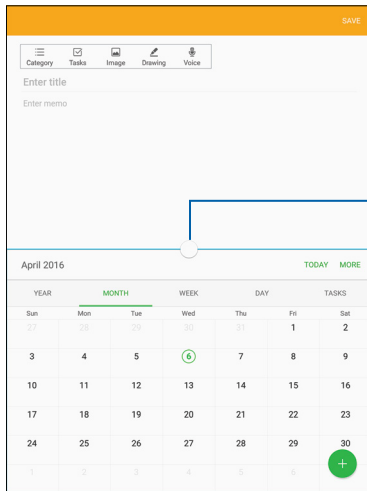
SAVE

Category Tasks Image Drawing Voice

Enter title

Enter memo

April 2016

TODAY MORE

YEAR MONTH WEEK DAY TASKS

| Sun | Mon | Tue | Wed | Thu | Fri | Sat |
|---|---|---|---|---|---|---|
| 27 | 28 | 29 | 30 | 31 | 1 | 2 |
| 3 | 4 | 5 | 6 | 7 | 8 | 9 |
| 10 | 11 | 12 | 13 | 14 | 15 | 16 |
| 17 | 18 | 19 | 20 | 21 | 22 | 23 |
| 24 | 25 | 26 | 27 | 28 | 29 | 30 |
| 1 | 2 | 3 | 4 | 5 | 6 | |

+